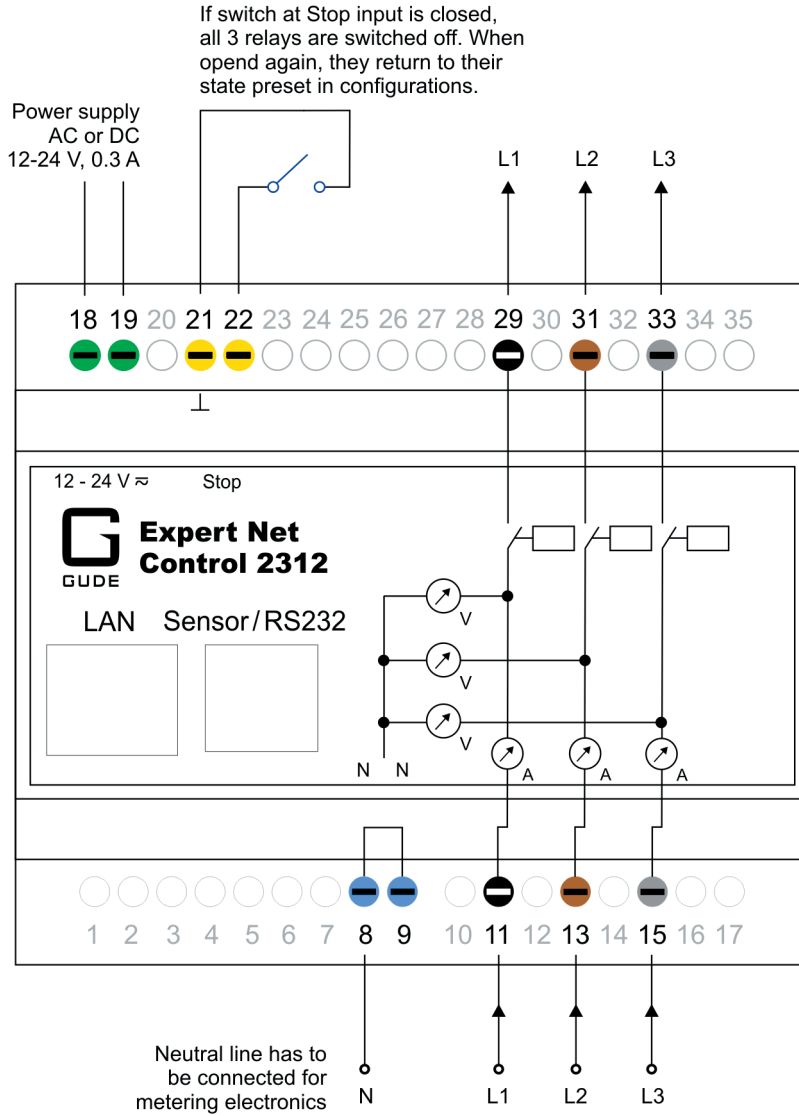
If switch at Stop input is closed, all 3 relays are switched off. When opend again, they return to their state preset in configurations.

Power supply AC or DC 12-24 V, 0.3 A

L1 L2 L3

18 19 20 21 22 23 24 25 26 27 28 29 30 31 32 33 34 35

⊥

12 - 24 V ≈ Stop

GUDE

Expert Net Control 2312

LAN Sensor / RS232

V
V
V

A A A

N N

1 2 3 4 5 6 7 8 9 10 11 12 13 14 15 16 17

Neutral line has to be connected for metering electronics

N L1 L2 L3